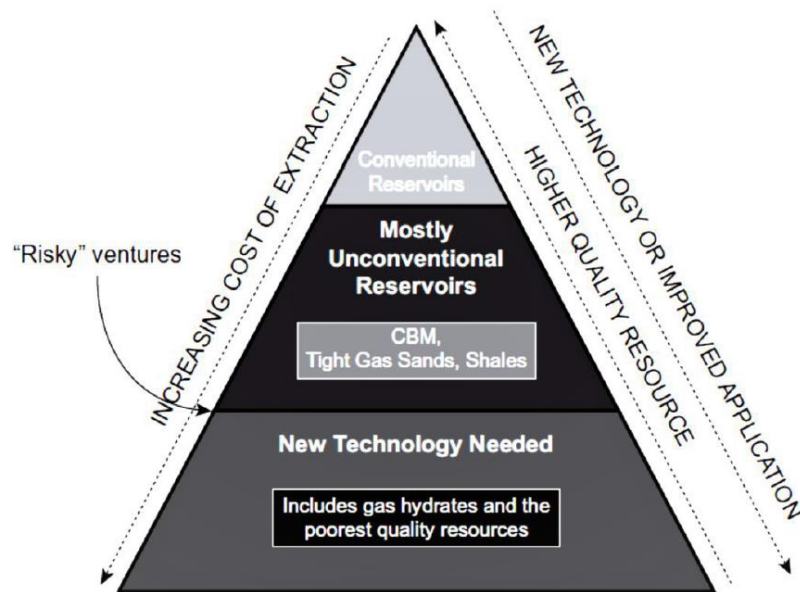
"Risky" ventures

INCREASING COST OF EXTRACTION

Conventional Reservoirs

Mostly Unconventional Reservoirs

CBM, Tight Gas Sands, Shales

New Technology Needed

Includes gas hydrates and the poorest quality resources

HIGHER QUALITY RESOURCE

NEW TECHNOLOGY OR IMPROVED APPLICATION